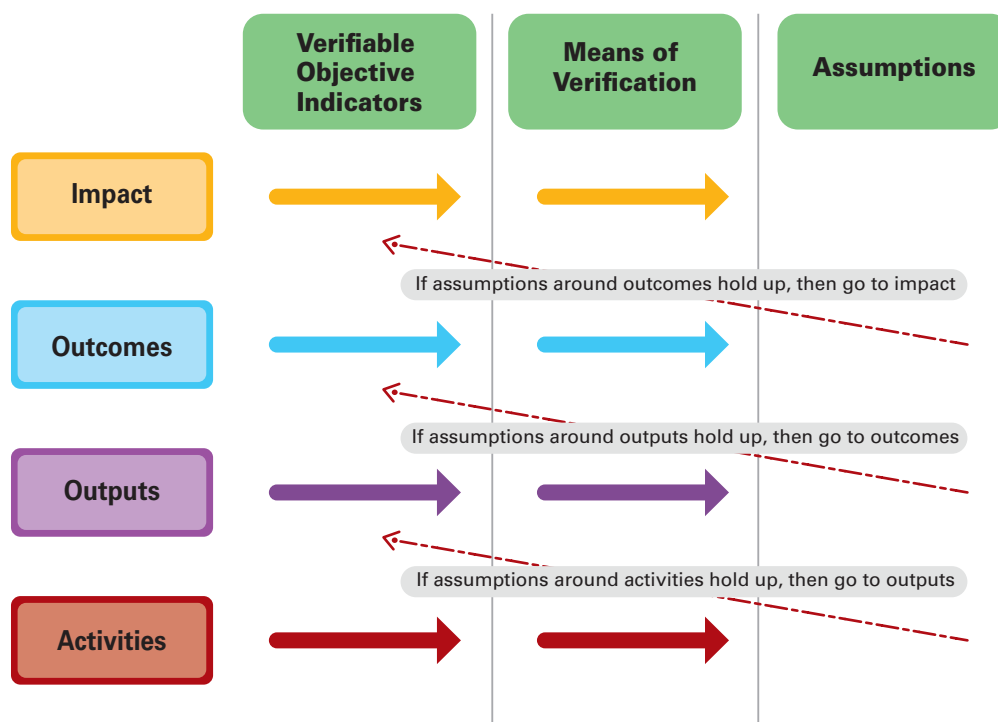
Verifiable Objective Indicators

Means of Verification

Assumptions

Impact

If assumptions around outcomes hold up, then go to impact

Outcomes

If assumptions around outputs hold up, then go to outcomes

Outputs

If assumptions around activities hold up, then go to outputs

Activities